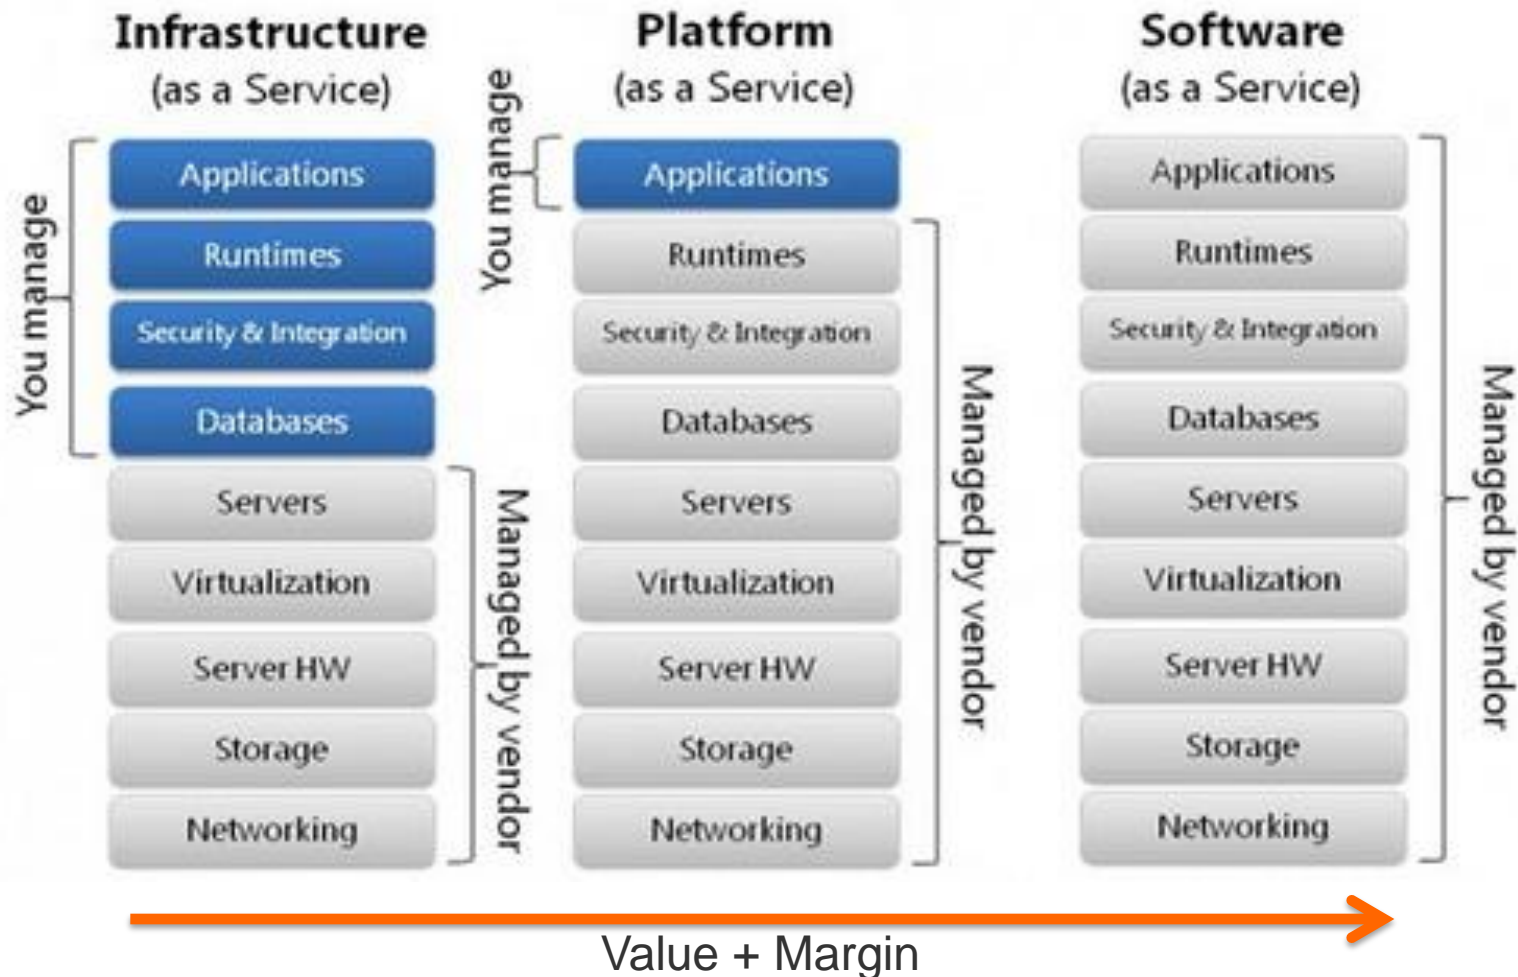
Infrastructure
(as a Service)

You manage

Applications

Runtimes

Security & Integration

Databases

Servers

Virtualization

Server HW

Storage

Networking

Managed by vendor

Platform
(as a Service)

You manage

Applications

Runtimes

Security & Integration

Databases

Servers

Virtualization

Server HW

Storage

Networking

Managed by vendor

Software
(as a Service)

Applications

Runtimes

Security & Integration

Databases

Servers

Virtualization

Server HW

Storage

Networking

Managed by vendor

Value + Margin